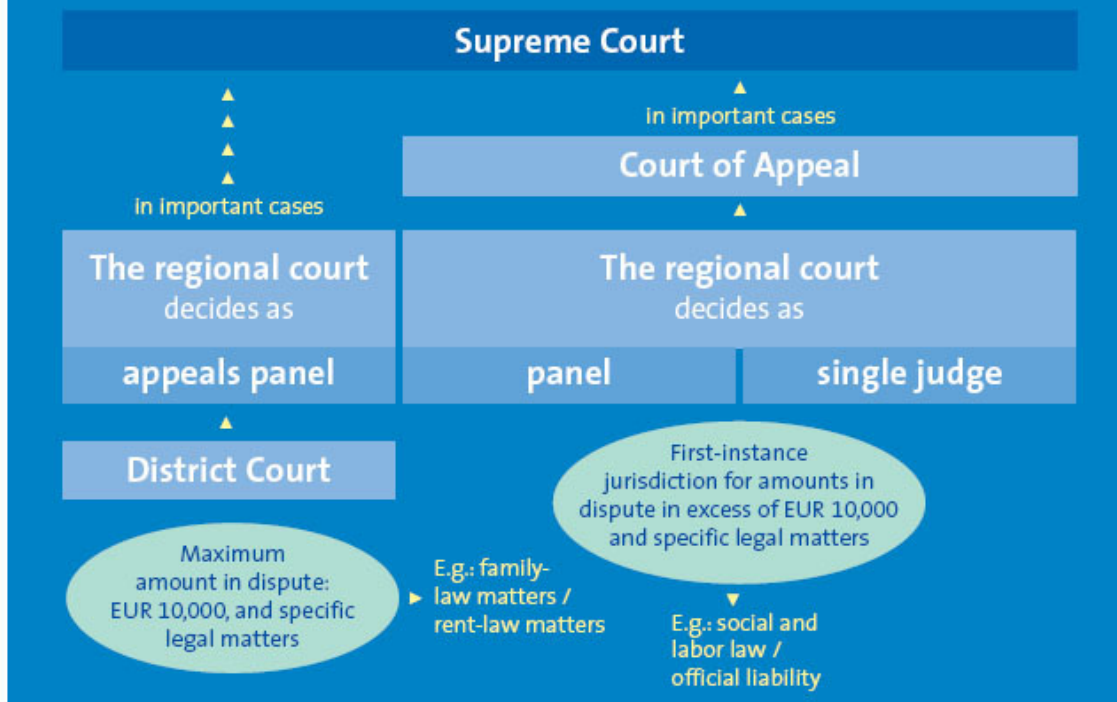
Supreme Court

in important cases

Court of Appeal

in important cases

The regional court
decides as

appeals panel

The regional court
decides as

panel

single judge

District Court

First-instance jurisdiction for amounts in dispute in excess of EUR 10,000 and specific legal matters

Maximum amount in dispute: EUR 10,000, and specific legal matters

E.g.: family-law matters / rent-law matters

E.g.: social and labor law / official liability